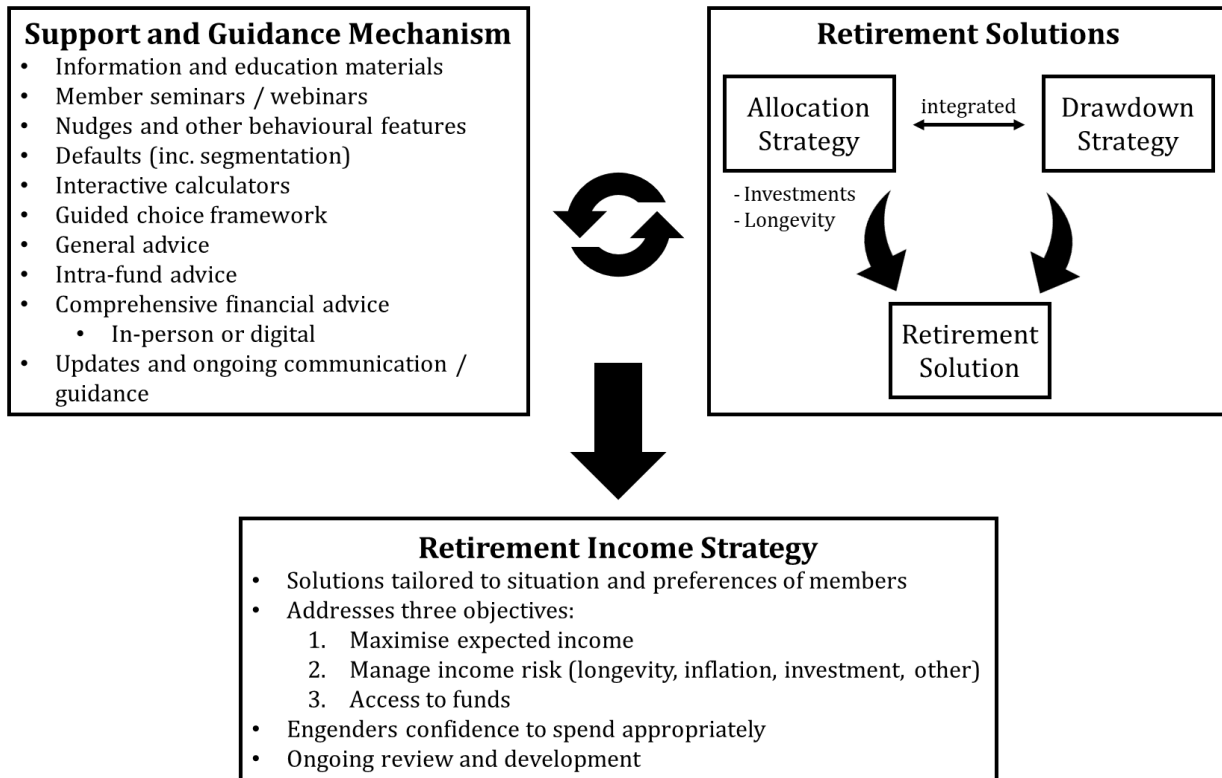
**Support and Guidance Mechanism**
- Information and education materials
- Member seminars / webinars
- Nudges and other behavioural features
- Defaults (inc. segmentation)
- Interactive calculators
- Guided choice framework
- General advice
- Intra-fund advice
- Comprehensive financial advice
  - In-person or digital
- Updates and ongoing communication / guidance

**Retirement Solutions**

Allocation Strategy

integrated

Drawdown Strategy

- Investments
- Longevity

Retirement Solution

**Retirement Income Strategy**
- Solutions tailored to situation and preferences of members
- Addresses three objectives:
  1. Maximise expected income
  2. Manage income risk (longevity, inflation, investment, other)
  3. Access to funds
- Engenders confidence to spend appropriately
- Ongoing review and development